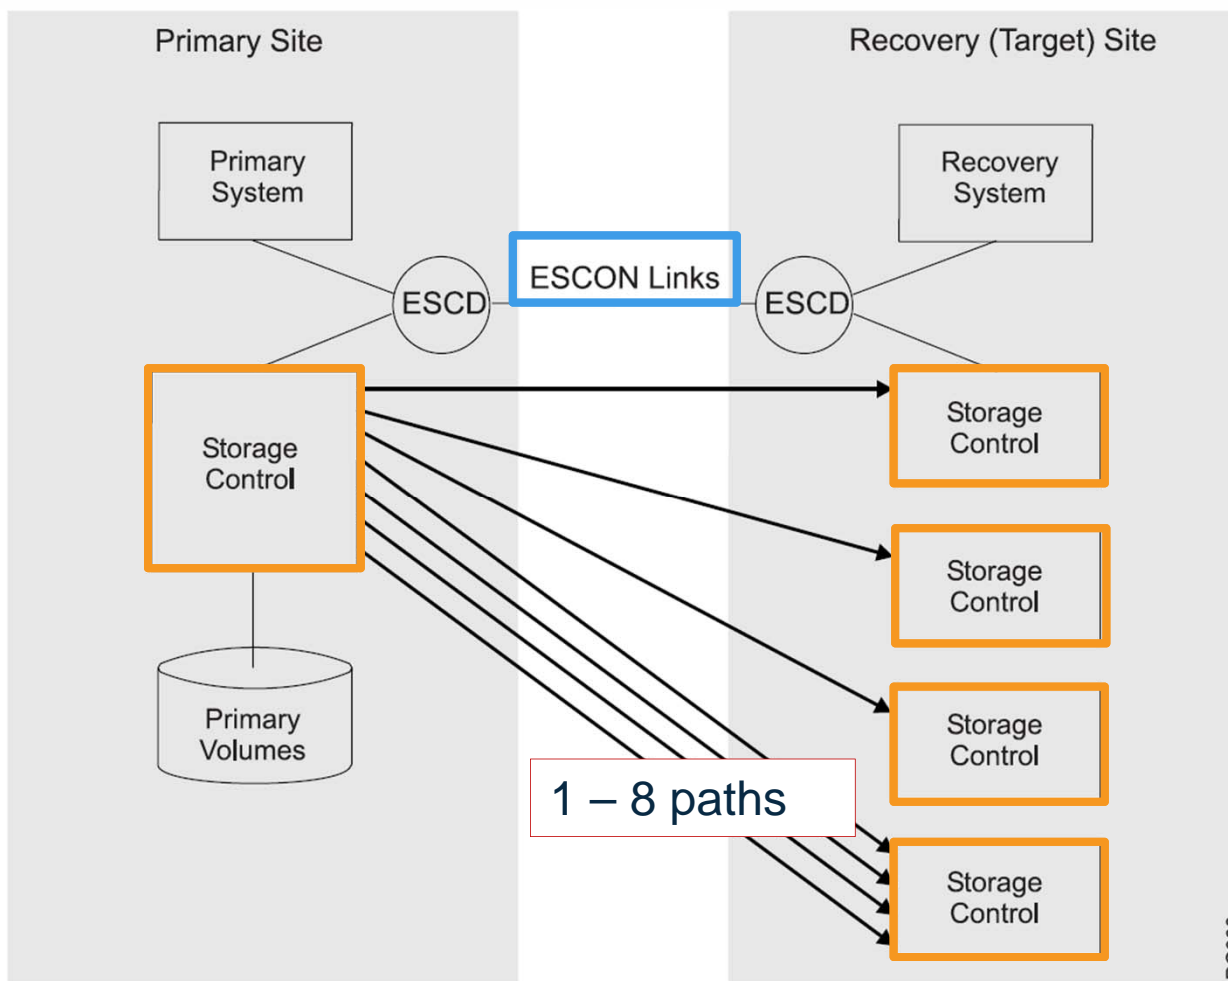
Primary Site

Recovery (Target) Site

Primary System

Recovery System

ESCD

ESCON Links

ESCD

Storage Control

Storage Control

Storage Control

Storage Control

Storage Control

Primary Volumes

1 – 8 paths